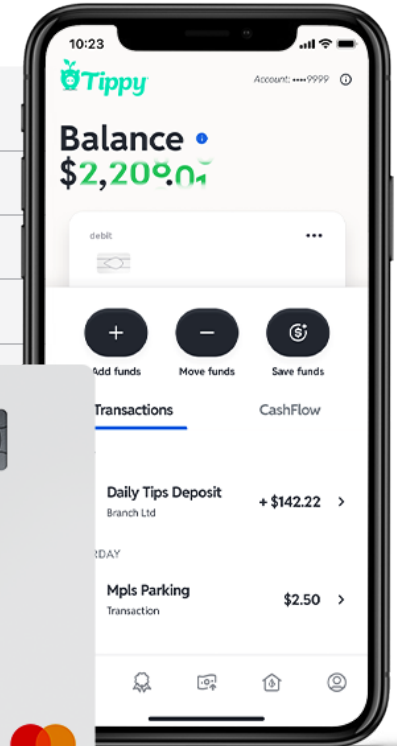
10:23

Tippy

Account: ••••9999

Balance

$2,20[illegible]

debit

•••

Add funds

Move funds

Save funds

Transactions

CashFlow

Daily Tips Deposit

Branch Ltd

+ $142.22

RDAY

Mpls Parking

Transaction

$2.50